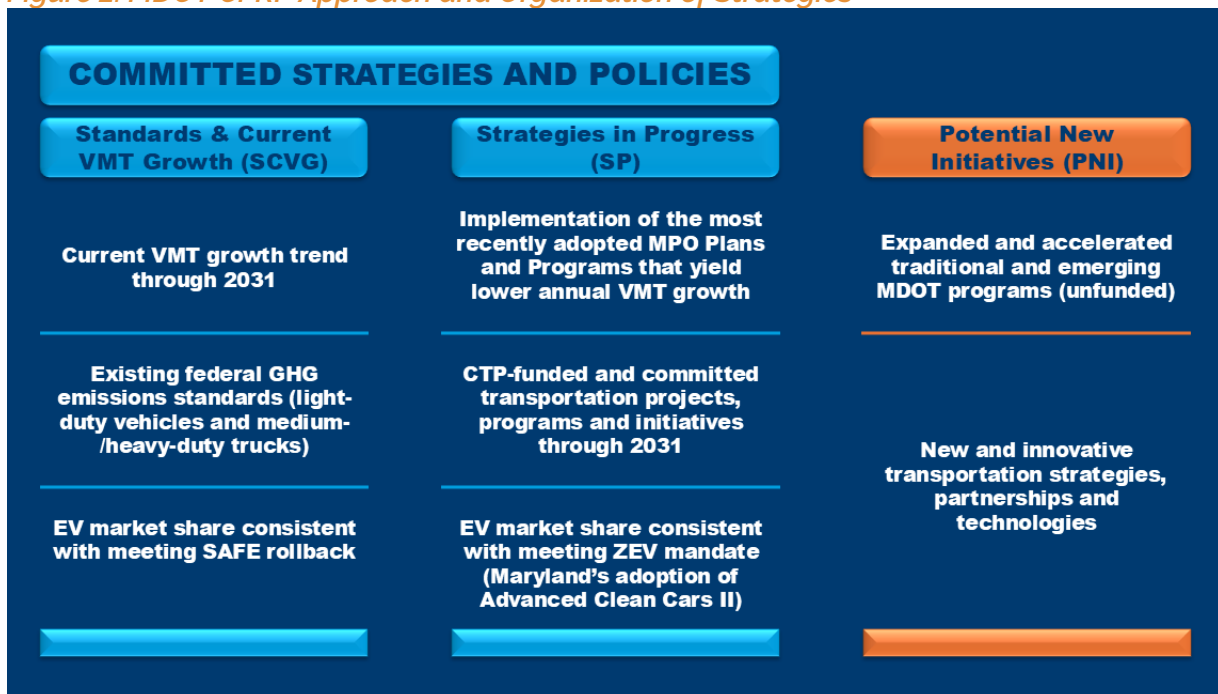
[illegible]

COMMITTED STRATEGIES AND POLICIES

Standards & Current VMT Growth (SCVG)

Current VMT growth trend through 2031

Existing federal GHG emissions standards (light-duty vehicles and medium-/heavy-duty trucks)

EV market share consistent with meeting SAFE rollback

Strategies in Progress (SP)

Implementation of the most recently adopted MPO Plans and Programs that yield lower annual VMT growth

CTP-funded and committed transportation projects, programs and initiatives through 2031

EV market share consistent with meeting ZEV mandate (Maryland's adoption of Advanced Clean Cars II)

Potential New Initiatives (PNI)

Expanded and accelerated traditional and emerging MDOT programs (unfunded)

New and innovative transportation strategies, partnerships and technologies